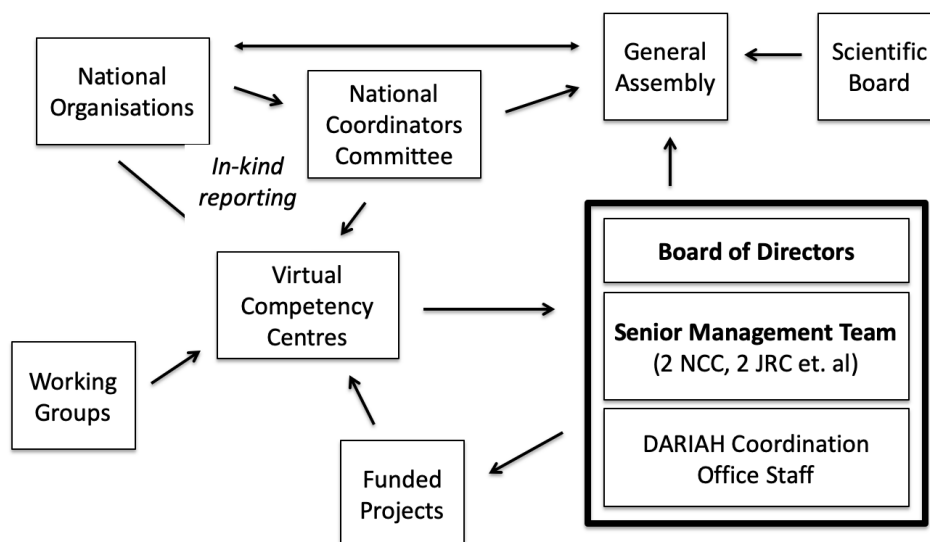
National Organisations

National Coordinators Committee

General Assembly

Scientific Board

In-kind reporting

Virtual Competency Centres

Board of Directors

Senior Management Team (2 NCC, 2 JRC et. al)

DARIAH Coordination Office Staff

Working Groups

Funded Projects